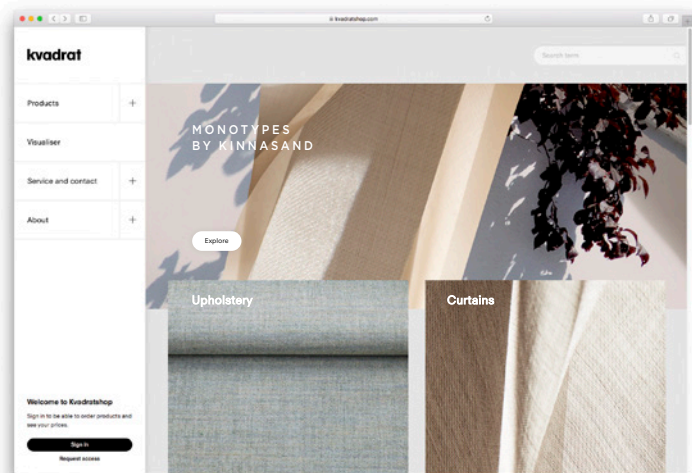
kvadratshop.com

kvadrat

Search term

Products +

Visualiser

Service and contact +

About +

MONOTYPES BY KINNASAND

Explore

Upholstery

Curtains

Welcome to Kvadratshop

Sign in to be able to order products and see your prices.

Sign in

Request access